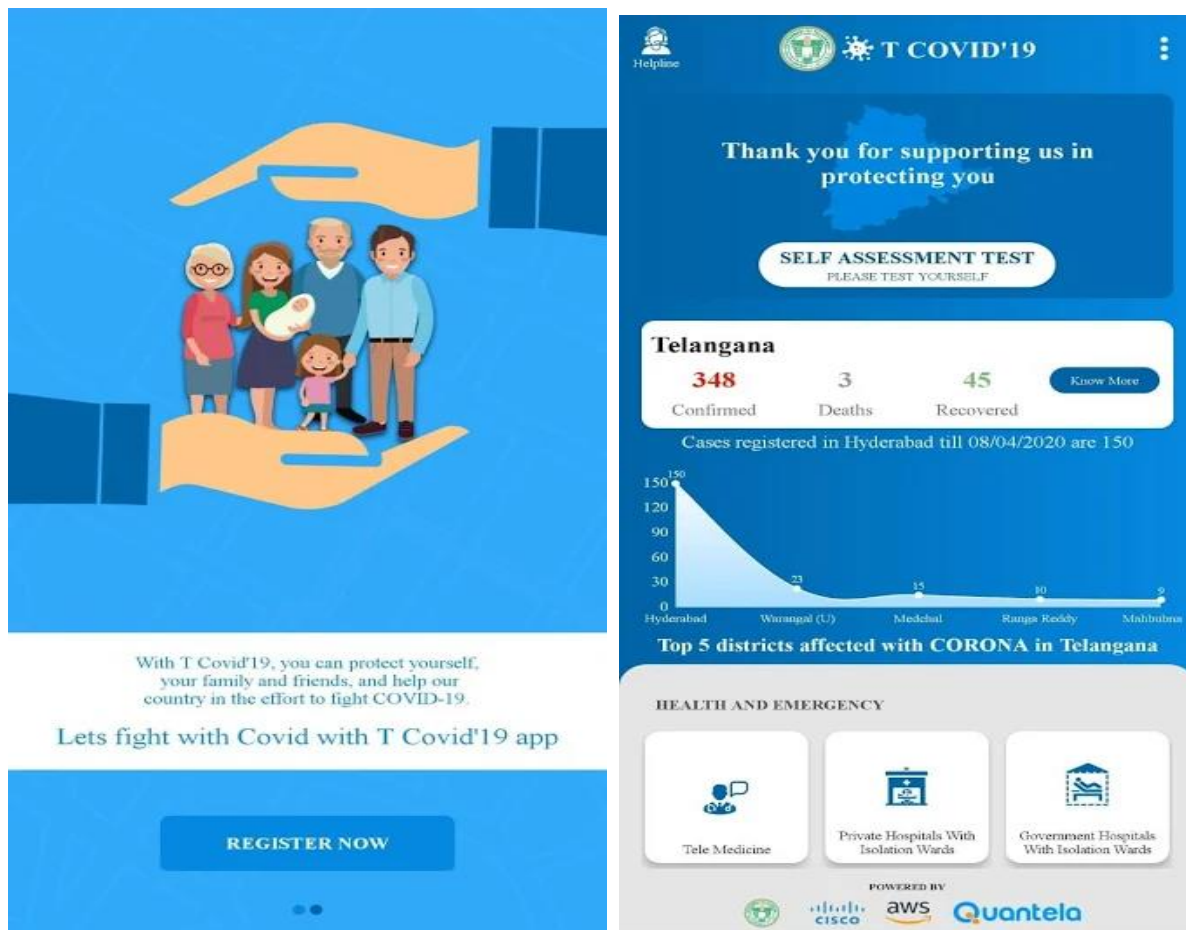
With T Covid'19, you can protect yourself, your family and friends, and help our country in the effort to fight COVID-19.

Lets fight with Covid with T Covid'19 app

REGISTER NOW

Helpline

T COVID'19

Thank you for supporting us in protecting you

SELF ASSESSMENT TEST
PLEASE TEST YOURSELF

Telangana

| 348 | 3 | 45 | Know More |
|---|---|---|---|
| Confirmed | Deaths | Recovered | |

Cases registered in Hyderabad till 08/04/2020 are 150

150
150
120
90
60
30
0
23
15
10
9
Hyderabad
Warangal (U)
Medchal
Ranga Reddy
Mahbubna

Top 5 districts affected with CORONA in Telangana

HEALTH AND EMERGENCY

Tele Medicine

Private Hospitals With Isolation Wards

Government Hospitals With Isolation Wards

POWERED BY

cisco

aws

Quantela